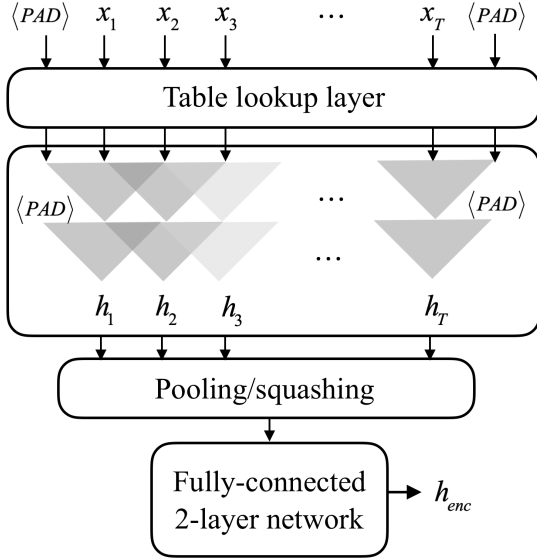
$\langle PAD \rangle$ $x_1$ $x_2$ $x_3$ … $x_T$ $\langle PAD \rangle$

Table lookup layer

$\langle PAD \rangle$ … $\langle PAD \rangle$

…

$h_1$ $h_2$ $h_3$ $h_T$

Pooling/squashing

Fully-connected 2-layer network

$h_{enc}$